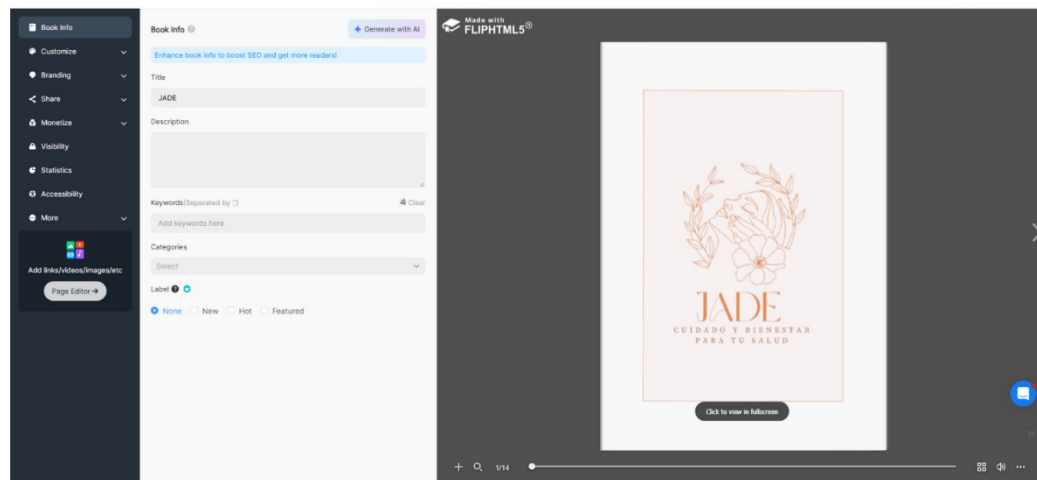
Book Info
Customize
Branding
Share
Monetize
Visibility
Statistics
Accessibility
More
Add links/videos/images/etc
Page Editor →

Book Info
Generate with AI
Enhance book info to boost SEO and get more readers!
Title
JADE
Description
Keywords(Separated by ';')
Clear
Add keywords here
Categories
Select
Label
None New Hot Featured

Made with FLIPHTML5
JADE
CUIDADO Y BIENESTAR PARA TU SALUD
Click to view in fullscreen
1/14